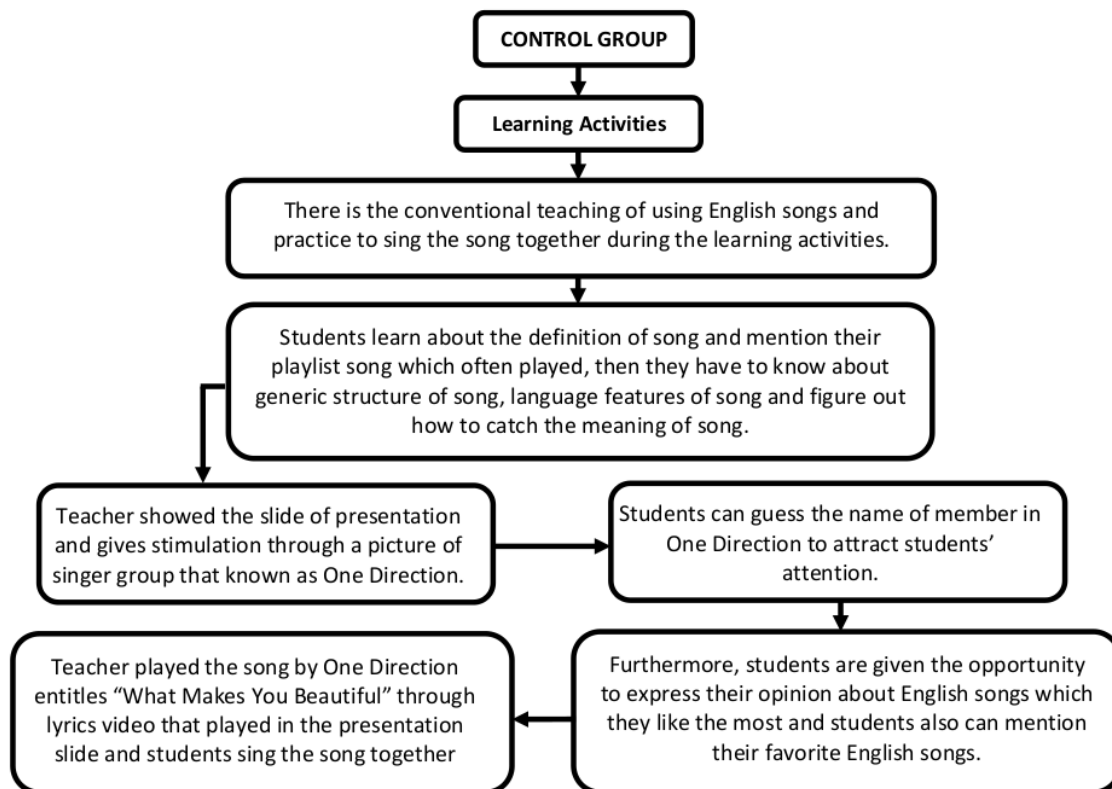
CONTROL GROUP

Learning Activities

There is the conventional teaching of using English songs and practice to sing the song together during the learning activities.

Students learn about the definition of song and mention their playlist song which often played, then they have to know about generic structure of song, language features of song and figure out how to catch the meaning of song.

Teacher showed the slide of presentation and gives stimulation through a picture of singer group that known as One Direction.

Students can guess the name of member in One Direction to attract students' attention.

Furthermore, students are given the opportunity to express their opinion about English songs which they like the most and students also can mention their favorite English songs.

Teacher played the song by One Direction entitles "What Makes You Beautiful" through lyrics video that played in the presentation slide and students sing the song together